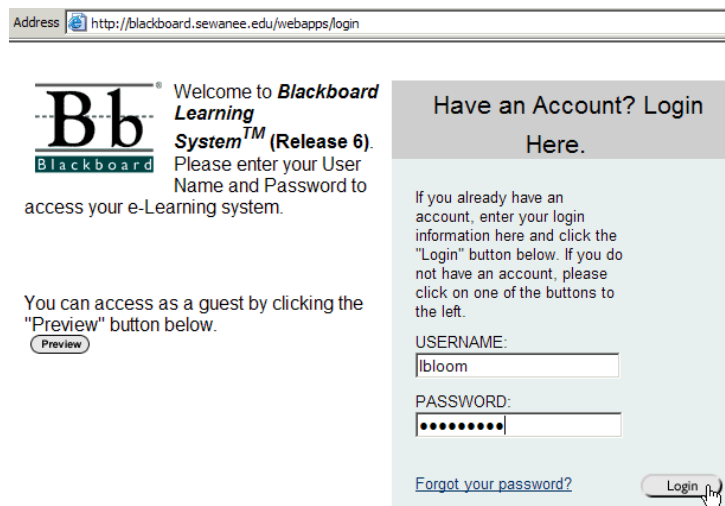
Address http://blackboard.sewanee.edu/webapps/login

Bb®
Blackboard

Welcome to ***Blackboard Learning System***$^{TM}$ **(Release 6)**. Please enter your User Name and Password to access your e-Learning system.

You can access as a guest by clicking the "Preview" button below.

Preview

Have an Account? Login Here.

If you already have an account, enter your login information here and click the "Login" button below. If you do not have an account, please click on one of the buttons to the left.

USERNAME:
lbloom

PASSWORD:
•••••••••

Forgot your password?

Login